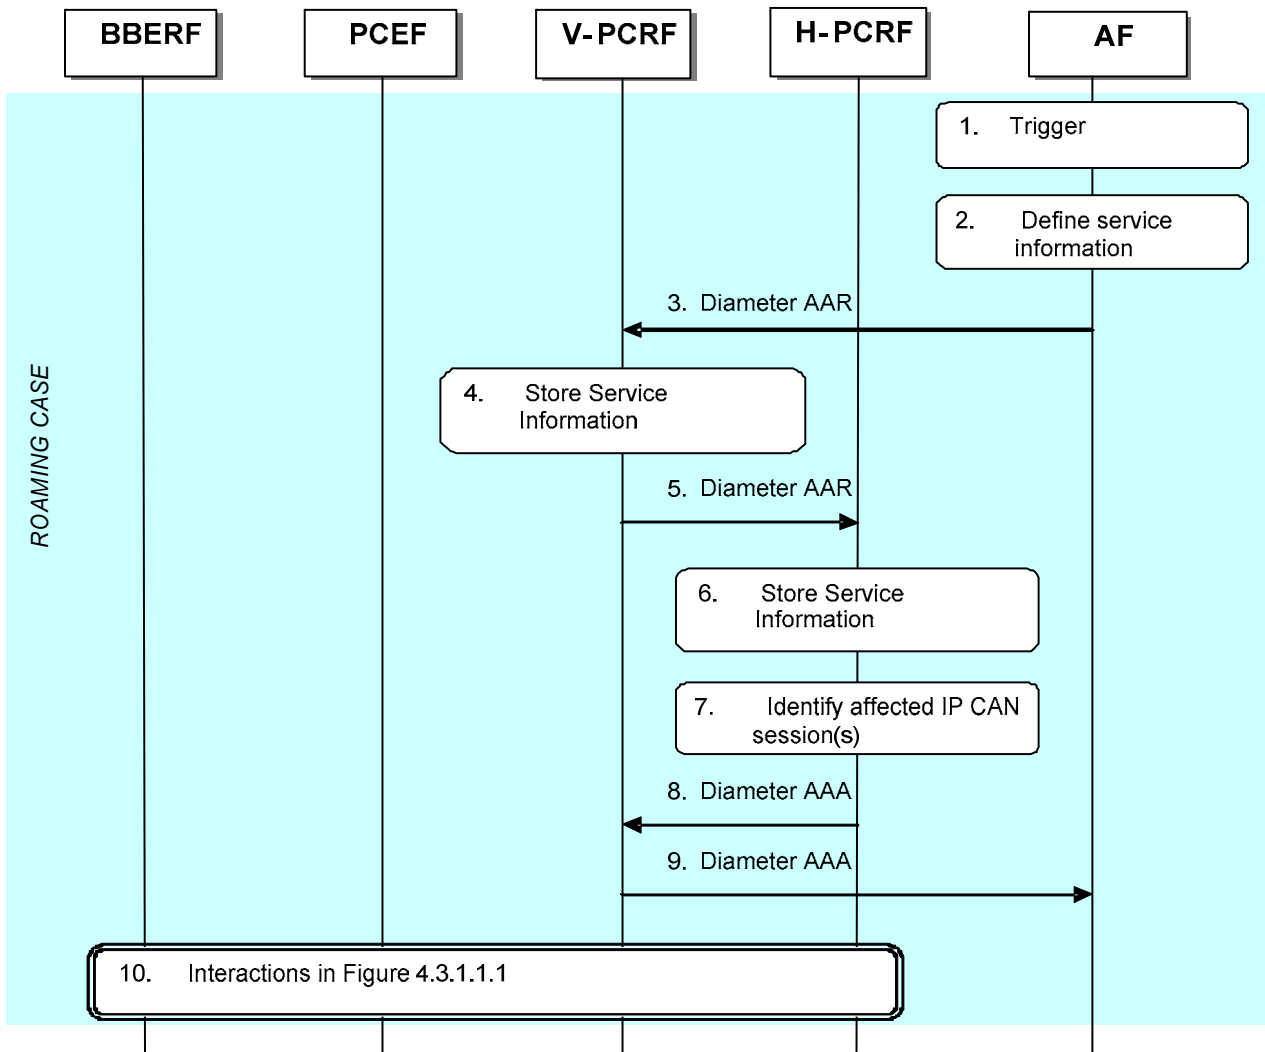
BBERF PCEF V-PCRF H-PCRF AF

ROAMING CASE

1. Trigger

2. Define service information

3. Diameter AAR

4. Store Service Information

5. Diameter AAR

6. Store Service Information

7. Identify affected IP CAN session(s)

8. Diameter AAA

9. Diameter AAA

10. Interactions in Figure 4.3.1.1.1